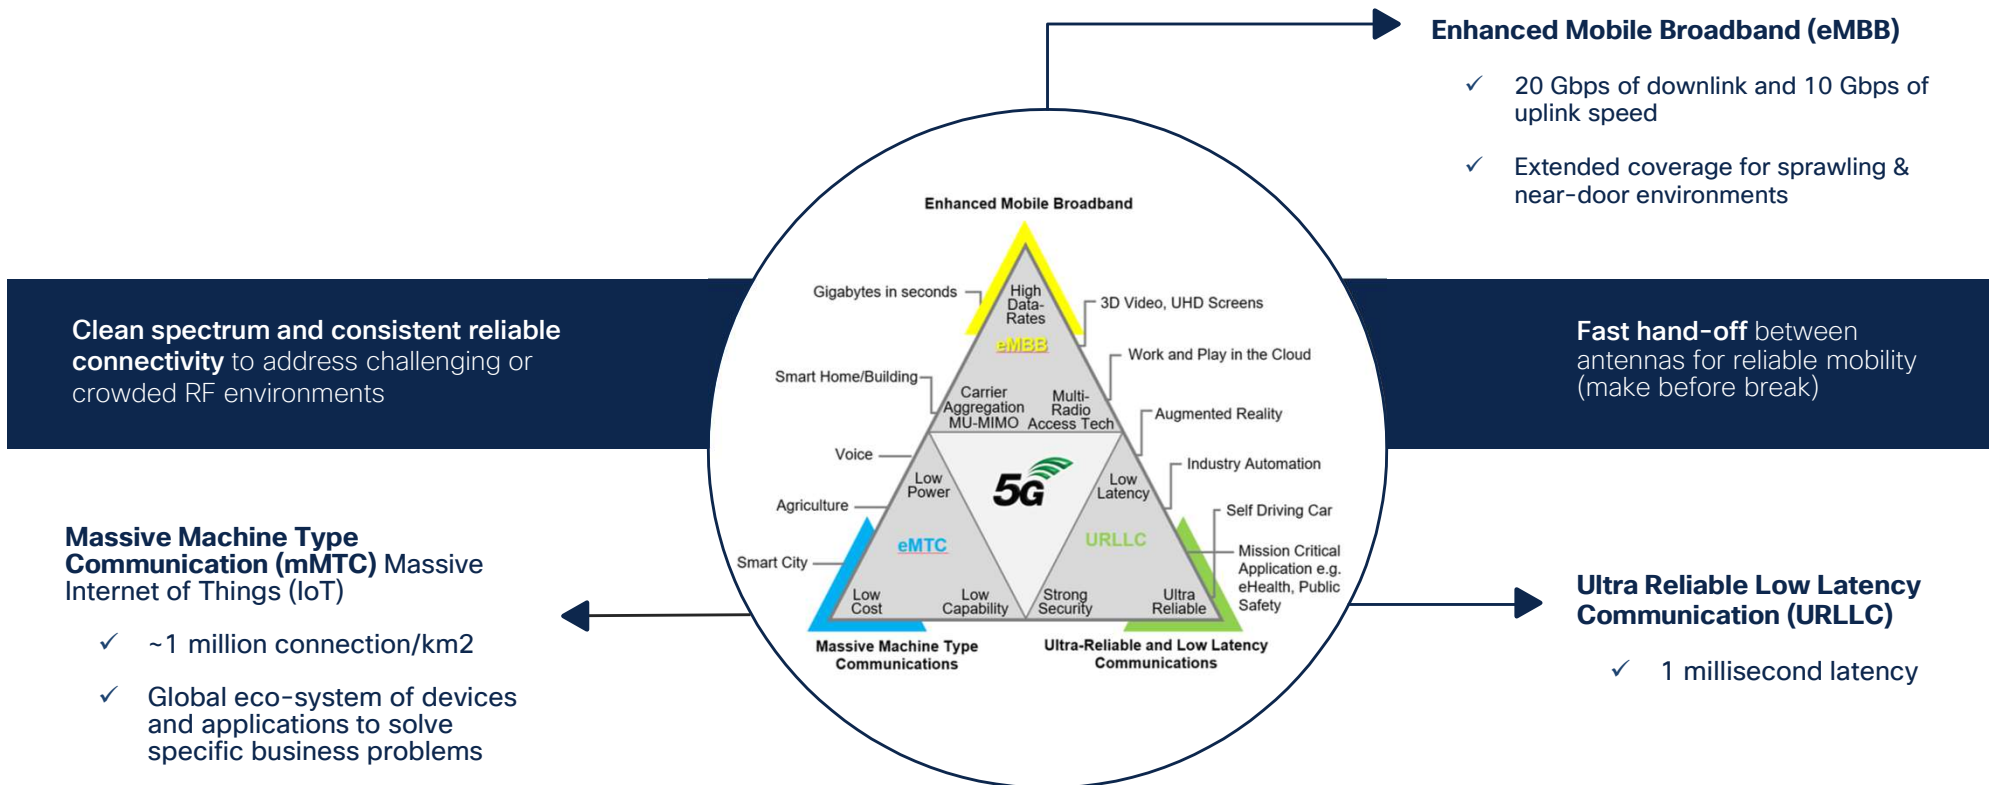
Enhanced Mobile Broadband (eMBB)

✓ 20 Gbps of downlink and 10 Gbps of uplink speed

✓ Extended coverage for sprawling & near-door environments

Clean spectrum and consistent reliable connectivity to address challenging or crowded RF environments

Fast hand-off between antennas for reliable mobility (make before break)

Enhanced Mobile Broadband

Gigabytes in seconds

High Data-Rates

3D Video, UHD Screens

eMBB

Work and Play in the Cloud

Smart Home/Building

Carrier Aggregation MU-MIMO

Multi-Radio Access Tech

Augmented Reality

Voice

Low Power

5G

Low Latency

Industry Automation

Agriculture

Self Driving Car

eMTC

URLLC

Smart City

Mission Critical Application e.g. eHealth, Public Safety

Low Cost

Low Capability

Strong Security

Ultra Reliable

Massive Machine Type Communications

Ultra-Reliable and Low Latency Communications

Massive Machine Type Communication (mMTC) Massive Internet of Things (IoT)

✓ ~1 million connection/km2

✓ Global eco-system of devices and applications to solve specific business problems

Ultra Reliable Low Latency Communication (URLLC)

✓ 1 millisecond latency